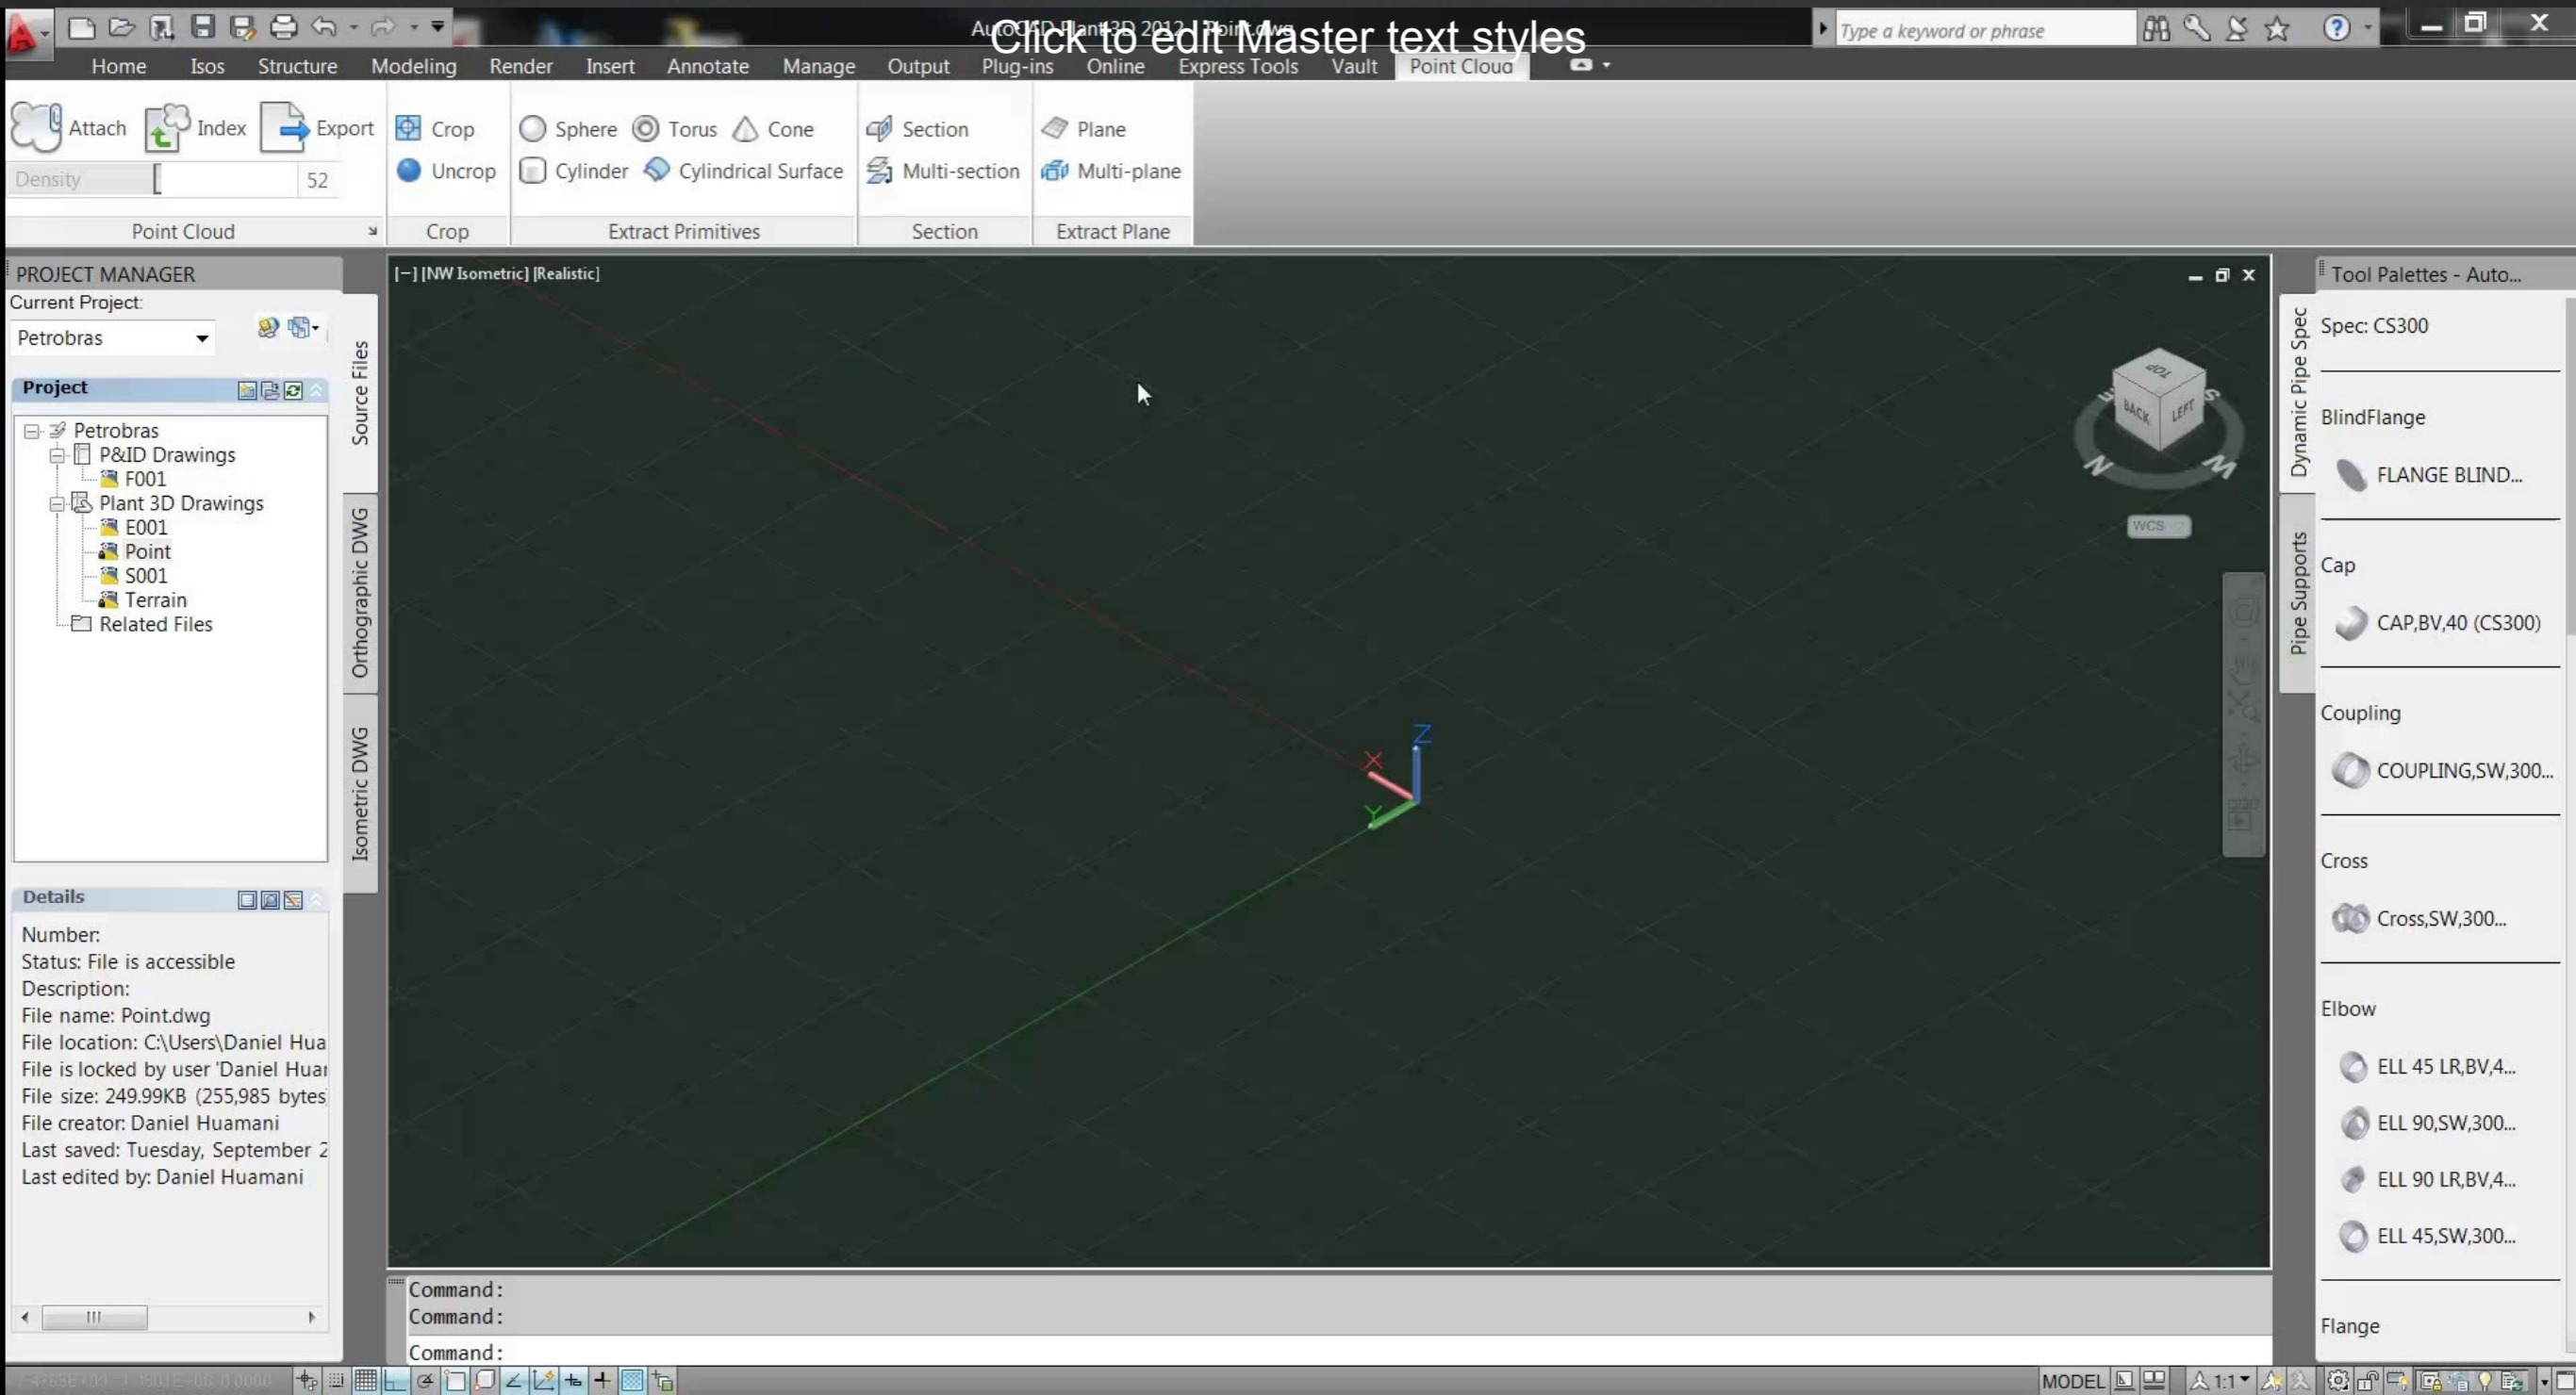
Click to edit Master text styles

Type a keyword or phrase

Home Isos Structure Modeling Render Insert Annotate Manage Output Plug-ins Online Express Tools Vault Point Cloud

Attach Index Export
Density 52
Point Cloud

Crop
Uncrop
Crop

Sphere Torus Cone
Cylinder Cylindrical Surface
Extract Primitives

Section
Multi-section
Section

Plane
Multi-plane
Extract Plane

PROJECT MANAGER
Current Project:
Petrobras

Project
Petrobras
P&ID Drawings
F001
Plant 3D Drawings
E001
Point
S001
Terrain
Related Files

Source Files
Orthographic DWG
Isometric DWG

Details
Number:
Status: File is accessible
Description:
File name: Point.dwg
File location: C:\Users\Daniel Hua
File is locked by user 'Daniel Huai
File size: 249.99KB (255,985 bytes
File creator: Daniel Huamani
Last saved: Tuesday, September 2
Last edited by: Daniel Huamani

[–] [NW Isometric] [Realistic]

TOP
BACK LEFT
N
W
WCS

Z
X
Y

Command:
Command:
Command:

Tool Palettes - Auto...
Dynamic Pipe Spec
Pipe Supports

Spec: CS300
BlindFlange
FLANGE BLIND...
Cap
CAP,BV,40 (CS300)
Coupling
COUPLING,SW,300...
Cross
Cross,SW,300...
Elbow
ELL 45 LR,BV,4...
ELL 90,SW,300...
ELL 90 LR,BV,4...
ELL 45,SW,300...
Flange

MODEL 1:1